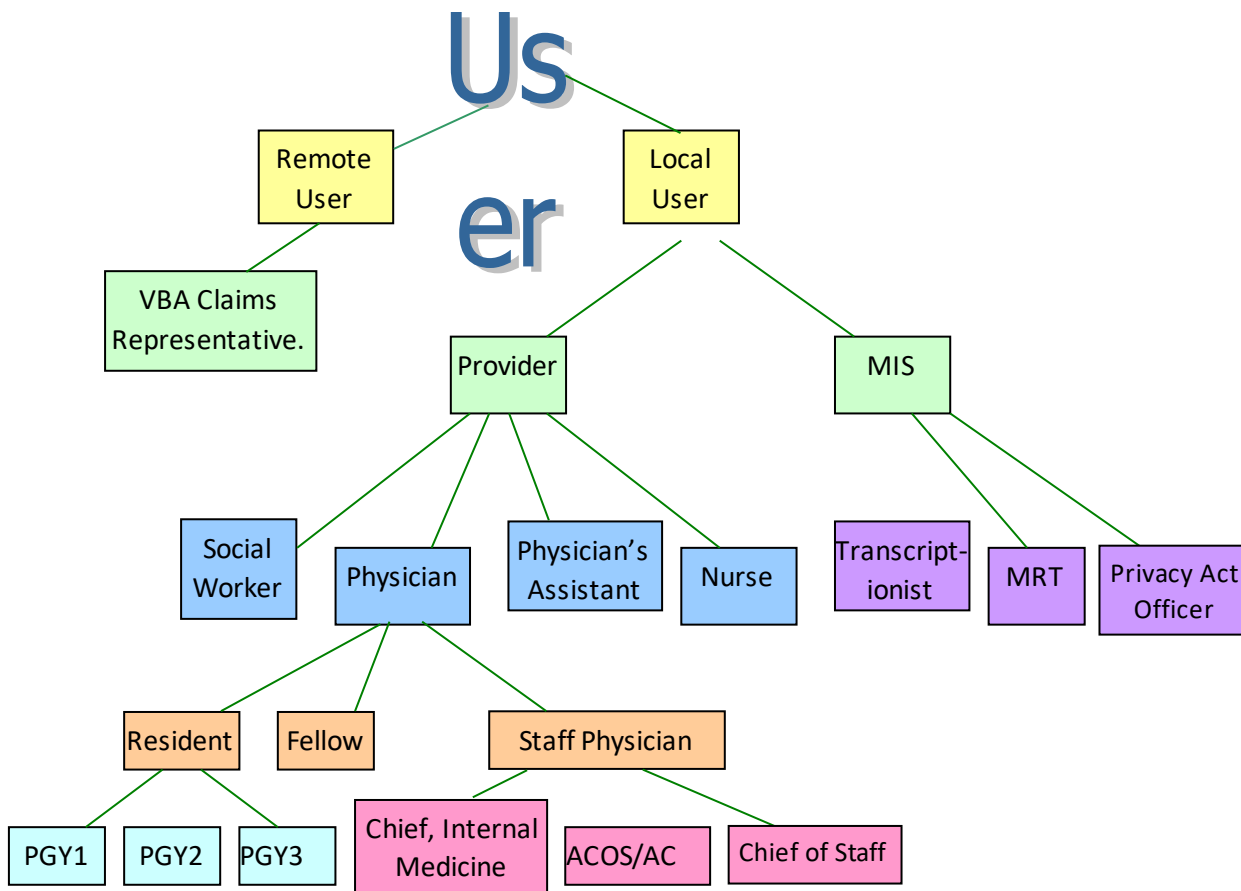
User

Remote User

Local User

VBA Claims Representative.

Provider

MIS

Social Worker

Physician

Physician's Assistant

Nurse

Transcriptionist

MRT

Privacy Act Officer

Resident

Fellow

Staff Physician

PGY1

PGY2

PGY3

Chief, Internal Medicine

ACOS/AC

Chief of Staff